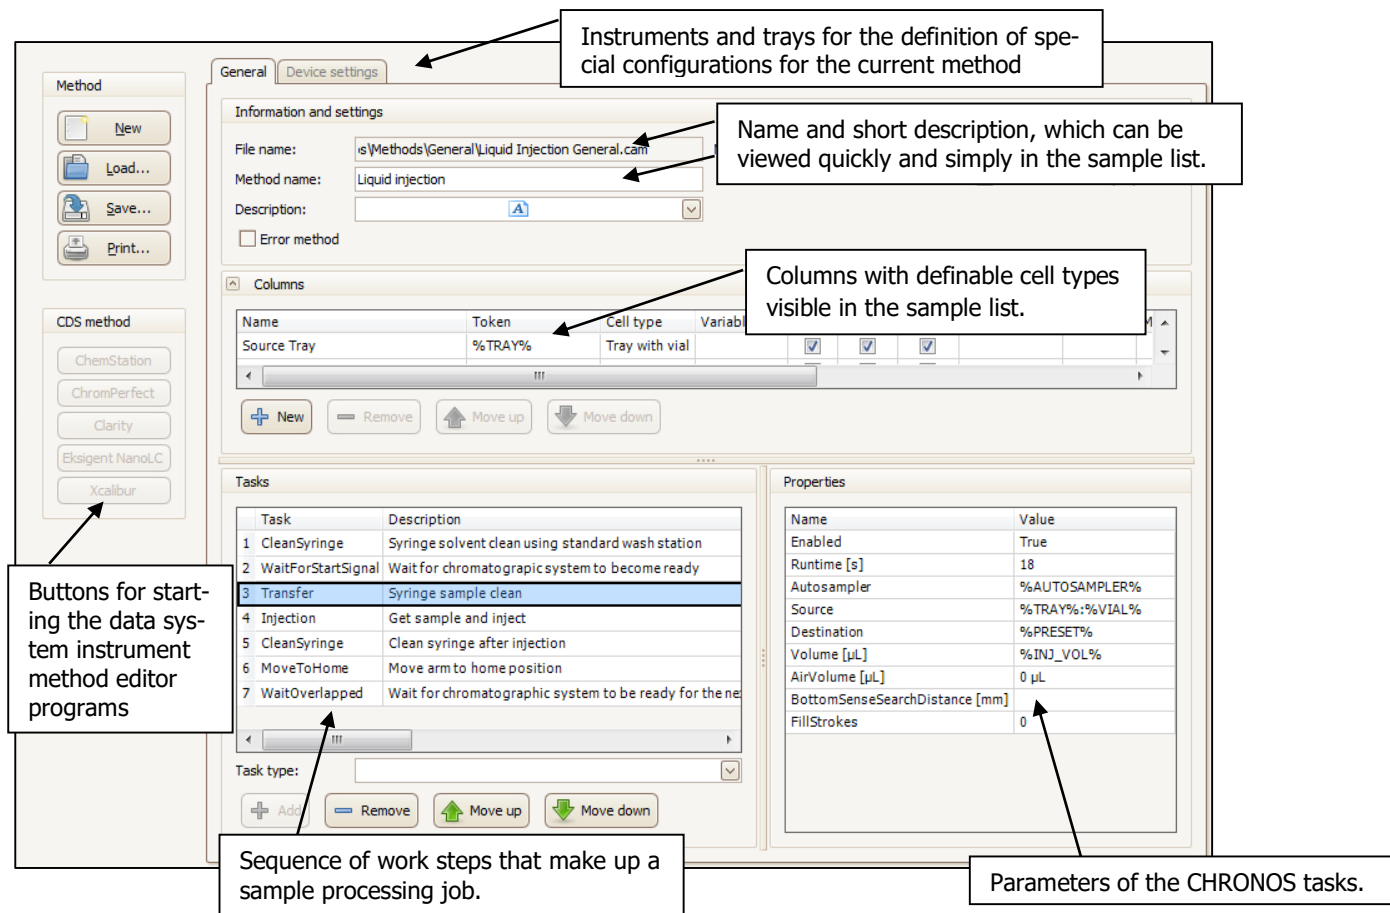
Instruments and trays for the definition of special configurations for the current method

Method

New

Load...

Save...

Print...

CDS method

ChemStation

ChromPerfect

Clarity

Eksigent NanoLC

Xcalibur

Buttons for starting the data system instrument method editor programs

General

Device settings

Information and settings

File name: s\Methods\General\Liquid Injection General.cam

Method name: Liquid injection

Description:

Error method

Name and short description, which can be viewed quickly and simply in the sample list.

Columns

Columns with definable cell types visible in the sample list.

| Name | Token | Cell type | Variabl |
|---|---|---|---|
| Source Tray | %TRAY% | Tray with vial | |

New Remove Move up Move down

Tasks

| | Task | Description |
|---|---|---|
| 1 | CleanSyringe | Syringe solvent clean using standard wash station |
| 2 | WaitForStartSignal | Wait for chromatograpic system to become ready |
| 3 | Transfer | Syringe sample clean |
| 4 | Injection | Get sample and inject |
| 5 | CleanSyringe | Clean syringe after injection |
| 6 | MoveToHome | Move arm to home position |
| 7 | WaitOverlapped | Wait for chromatographic system to be ready for the ne |

Task type:

Add Remove Move up Move down

Sequence of work steps that make up a sample processing job.

Properties

| Name | Value |
|---|---|
| Enabled | True |
| Runtime [s] | 18 |
| Autosampler | %AUTOSAMPLER% |
| Source | %TRAY%:%VIAL% |
| Destination | %PRESET% |
| Volume [µL] | %INJ_VOL% |
| AirVolume [µL] | 0 µL |
| BottomSenseSearchDistance [mm] | |
| FillStrokes | 0 |

Parameters of the CHRONOS tasks.